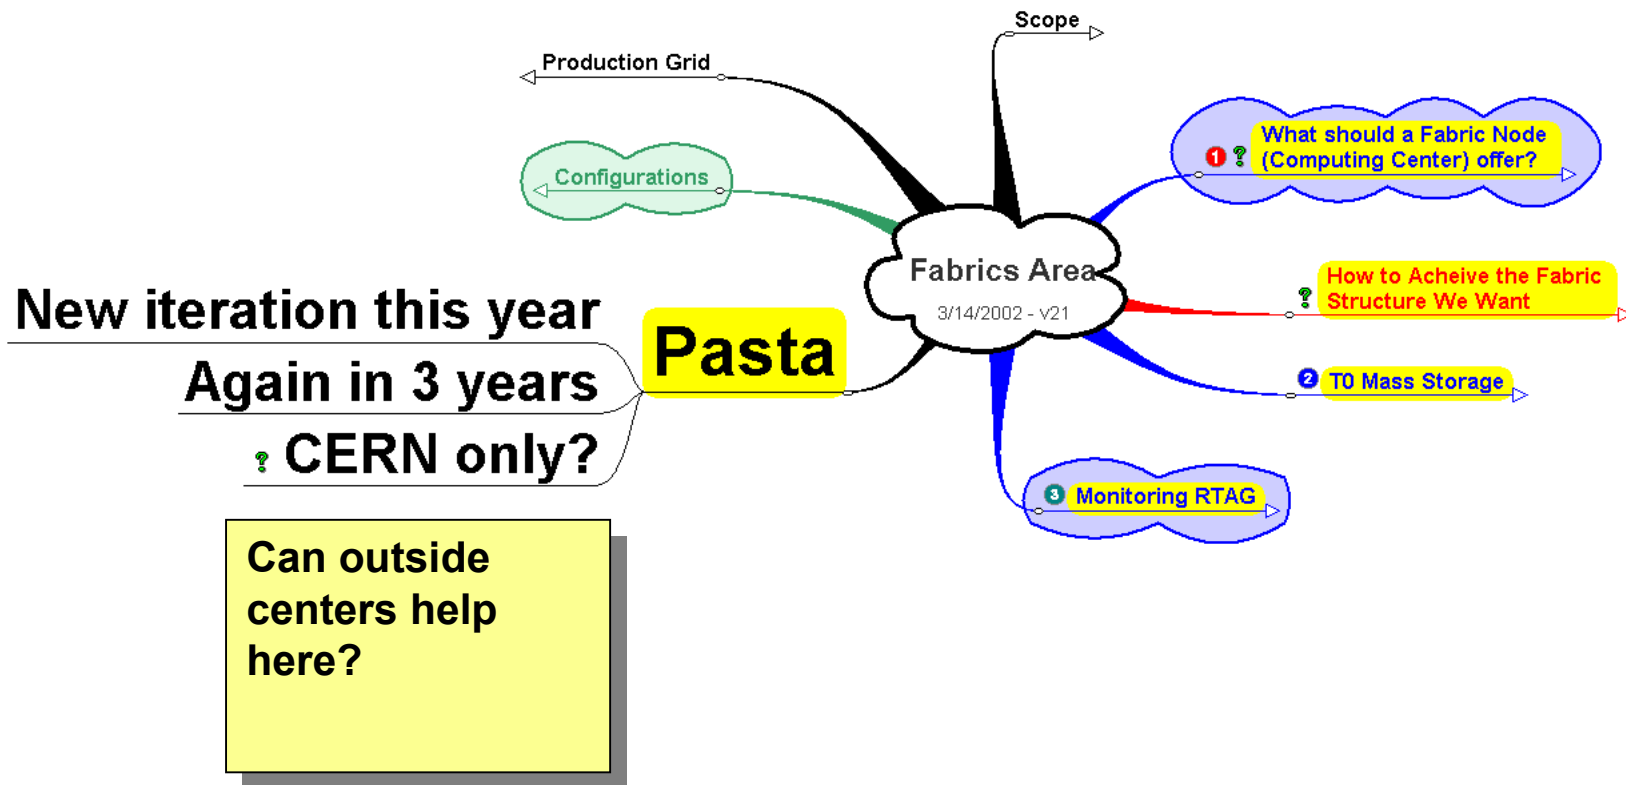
Scope

Production Grid

Configurations

Fabrics Area
3/14/2002 - v21

1 ? What should a Fabric Node (Computing Center) offer?

? How to Acheive the Fabric Structure We Want

2 T0 Mass Storage

3 Monitoring RTAG

Pasta

New iteration this year

Again in 3 years

? CERN only?

Can outside centers help here?